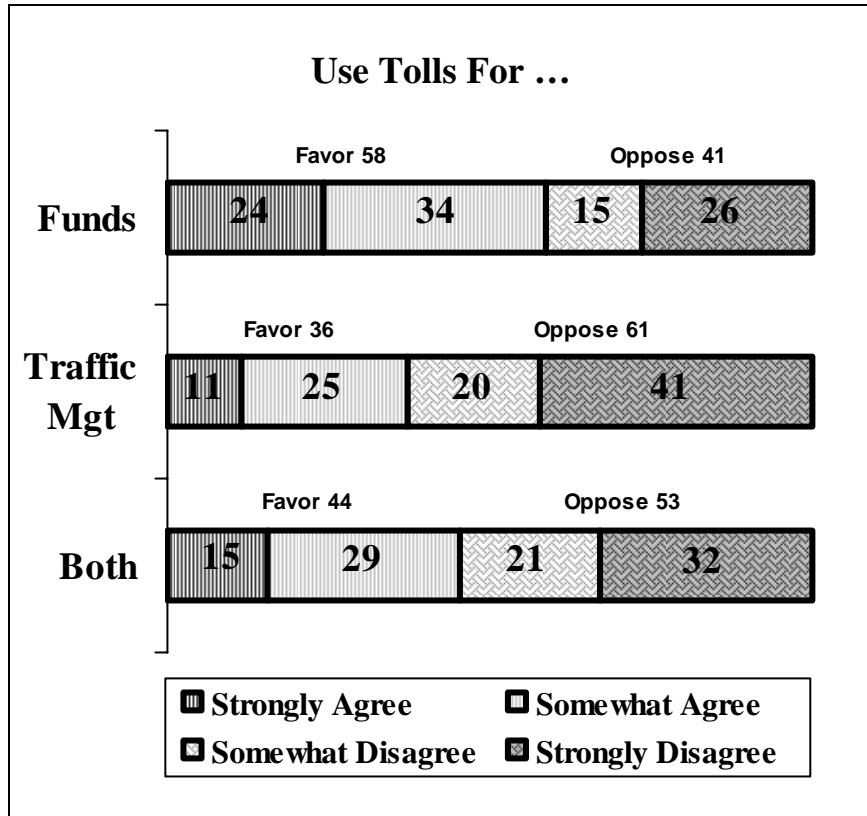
Use Tolls For …

Favor 58

Oppose 41

Funds

24

34

15

26

Favor 36

Oppose 61

Traffic Mgt

11

25

20

41

Favor 44

Oppose 53

Both

15

29

21

32

Strongly Agree

Somewhat Agree

Somewhat Disagree

Strongly Disagree